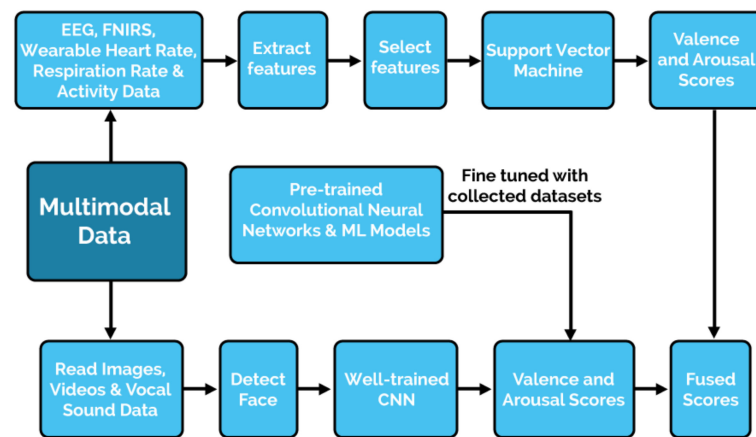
EEG, FNIRS, Wearable Heart Rate, Respiration Rate & Activity Data

Extract features

Select features

Support Vector Machine

Valence and Arousal Scores

Multimodal Data

Pre-trained Convolutional Neural Networks & ML Models

Fine tuned with collected datasets

Read Images, Videos & Vocal Sound Data

Detect Face

Well-trained CNN

Valence and Arousal Scores

Fused Scores